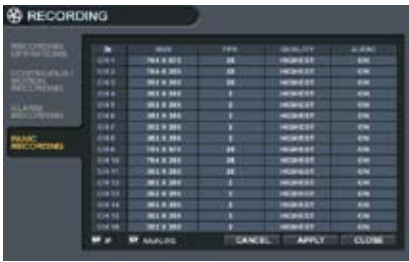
RECORDING

RECORDING OPERATIONS

CONTINUOUS / MOTION RECORDING

ALARM RECORDING

PANIC RECORDING

| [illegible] | SIZE | FPS | QUALITY | AUDIO |
|---|---|---|---|---|
| CH 1 | 704 X 480 | 30 | HIGHEST | ON |
| CH 2 | 704 X 480 | 30 | HIGHEST | ON |
| CH 3 | 704 X 480 | 30 | HIGHEST | ON |
| CH 4 | 352 X 240 | 2 | HIGHEST | ON |
| CH 5 | 352 X 240 | 2 | HIGHEST | ON |
| CH 6 | 352 X 240 | 2 | HIGHEST | ON |
| CH 7 | 352 X 240 | 2 | HIGHEST | ON |
| CH 8 | 352 X 240 | 2 | HIGHEST | ON |
| CH 9 | 704 X 480 | 30 | HIGHEST | ON |
| CH 10 | 704 X 480 | 30 | HIGHEST | ON |
| CH 11 | 352 X 240 | 30 | HIGHEST | ON |
| CH 12 | 352 X 240 | 2 | HIGHEST | ON |
| CH 13 | 352 X 240 | 2 | HIGHEST | ON |
| CH 14 | 352 X 240 | 2 | HIGHEST | ON |
| CH 15 | 352 X 240 | 2 | HIGHEST | ON |
| CH 16 | 352 X 240 | 2 | HIGHEST | ON |

IP ANALOG CANCEL APPLY CLOSE